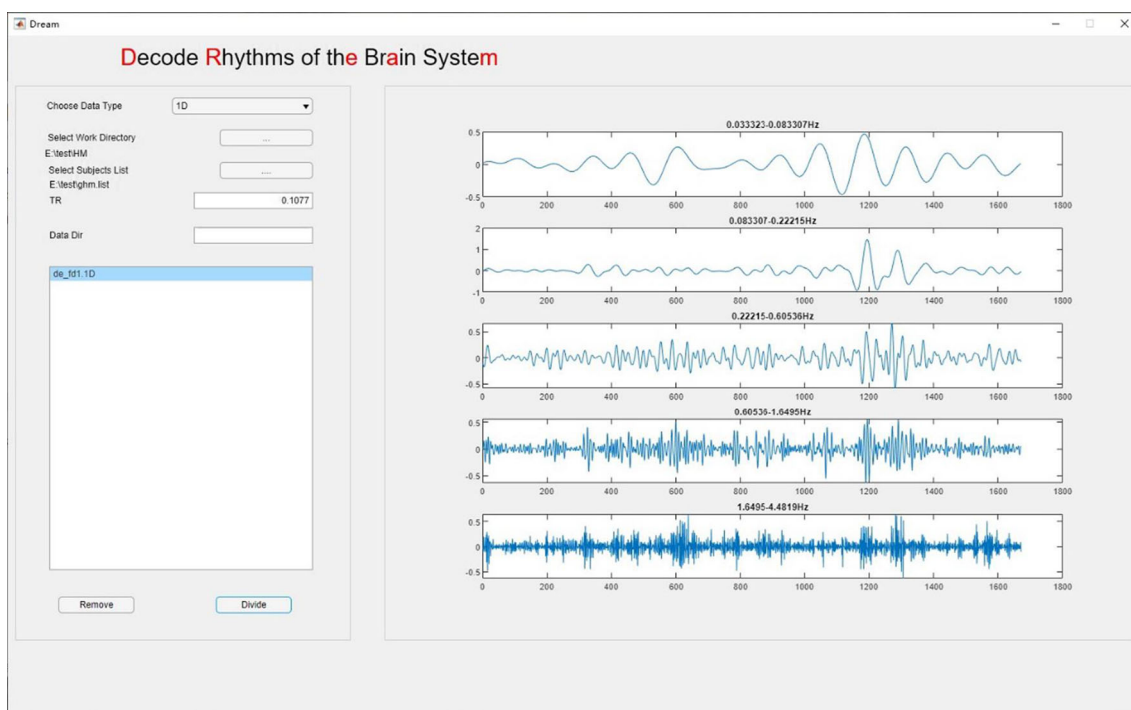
Dream

Decode Rhythms of the Brain System

Choose Data Type 1D

Select Work Directory ...
E:\test\HM
Select Subjects List ....
E:\test\ghm.list
TR 0.1077

Data Dir

de_fd1.1D

Remove Divide

0.033323-0.083307Hz
0.5
0
-0.5
0 200 400 600 800 1000 1200 1400 1600 1800

0.083307-0.22215Hz
2
1
0
-1
0 200 400 600 800 1000 1200 1400 1600 1800

0.22215-0.60536Hz
0.5
0
-0.5
0 200 400 600 800 1000 1200 1400 1600 1800

0.60536-1.6495Hz
0.5
0
-0.5
0 200 400 600 800 1000 1200 1400 1600 1800

1.6495-4.4819Hz
0.5
0
-0.5
0 200 400 600 800 1000 1200 1400 1600 1800